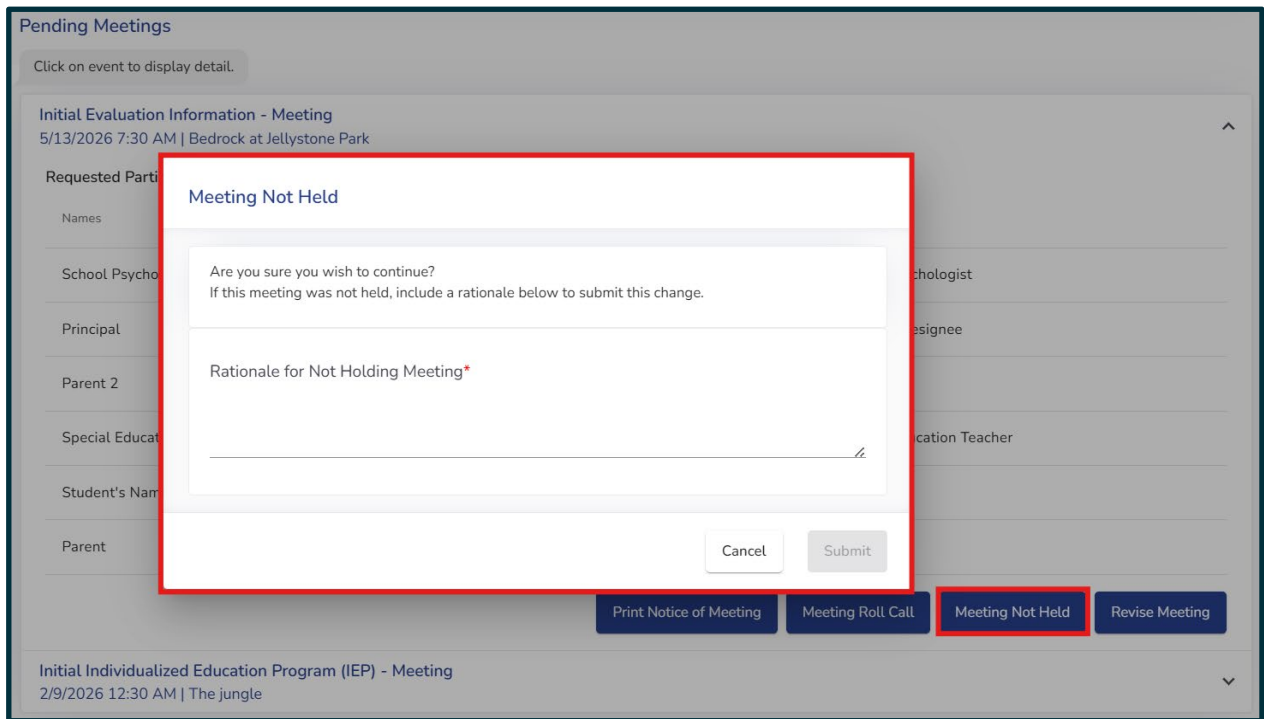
Pending Meetings

Click on event to display detail.

Initial Evaluation Information - Meeting
5/13/2026 7:30 AM | Bedrock at Jellystone Park

Requested Parti

Names

School Psycho | chologist

Principal | esignee

Parent 2

Special Educat | cation Teacher

Student's Nam

Parent

Meeting Not Held

Are you sure you wish to continue?
If this meeting was not held, include a rationale below to submit this change.

Rationale for Not Holding Meeting*

Cancel Submit

Print Notice of Meeting Meeting Roll Call Meeting Not Held Revise Meeting

Initial Individualized Education Program (IEP) - Meeting
2/9/2026 12:30 AM | The jungle